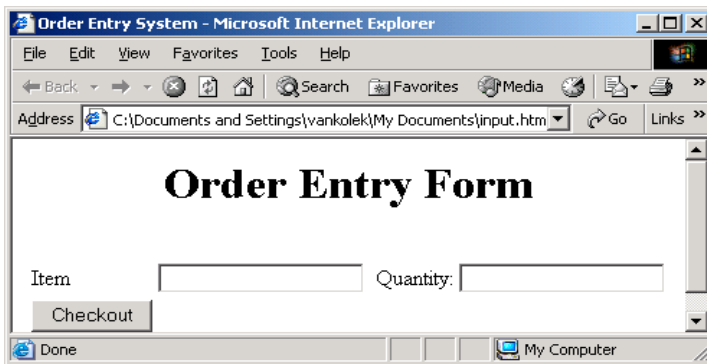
Order Entry System - Microsoft Internet Explorer

File Edit View Favorites Tools Help

Back Search Favorites Media

Address C:\Documents and Settings\vankolek\My Documents\input.htm Go Links »

Order Entry Form

Item Quantity:

Checkout

Done My Computer